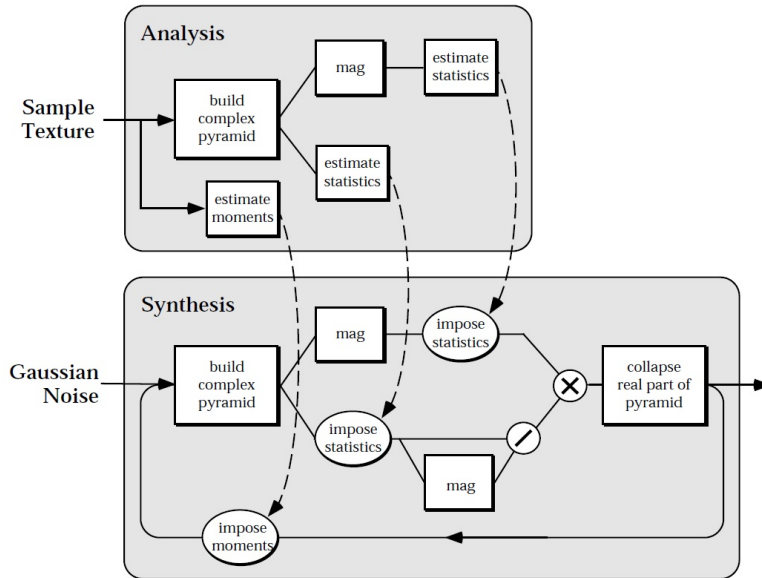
Analysis

Sample Texture

build complex pyramid

mag

estimate statistics

estimate statistics

estimate moments

Synthesis

Gaussian Noise

build complex pyramid

mag

impose statistics

impose statistics

mag

$\times$

$/$

collapse real part of pyramid

impose moments